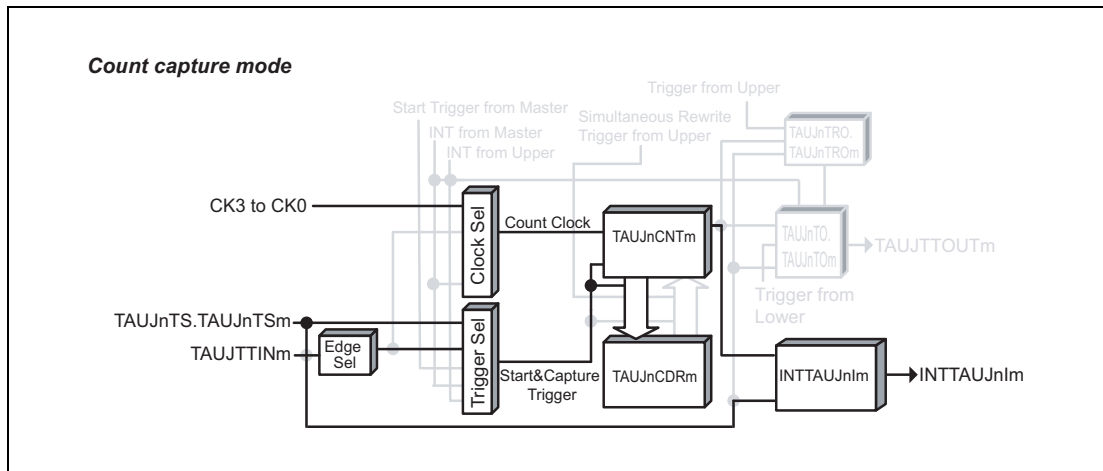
Count capture mode

Trigger from Upper

Start Trigger from Master

INT from Master

INT from Upper

Simultaneous Rewrite Trigger from Upper

TAUJnTRO. TAUJnTROm

CK3 to CK0

Clock Sel

Count Clock

TAUJnCNTm

TAUJnTO. TAUJnTOm

TAUJTTOUTm

Trigger from Lower

TAUJnTS.TAUJnTSm

TAUJTTINm

Edge Sel

Trigger Sel

Start&Capture Trigger

TAUJnCDRm

INTTAUJnIm

INTTAUJnIm